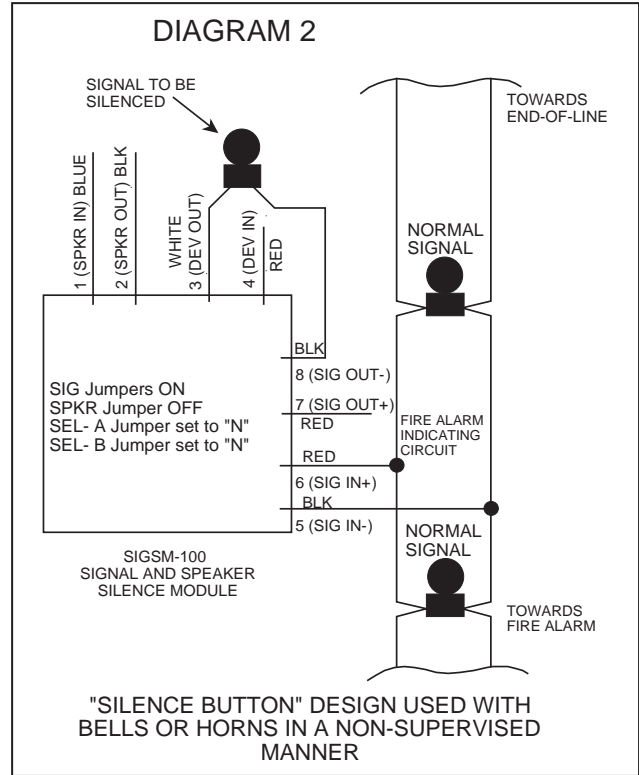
DIAGRAM 2

SIGNAL TO BE SILENCED

TOWARDS END-OF-LINE

1 (SPKR IN) BLUE
2 (SPKR OUT) BLK
WHITE 3 (DEV OUT)
4 (DEV IN)
RED

NORMAL SIGNAL

BLK
8 (SIG OUT-)
7 (SIG OUT+)
RED
RED
6 (SIG IN+)
BLK
5 (SIG IN-)

SIG Jumpers ON
SPKR Jumper OFF
SEL- A Jumper set to "N"
SEL- B Jumper set to "N"

FIRE ALARM INDICATING CIRCUIT

NORMAL SIGNAL

SIGSM-100
SIGNAL AND SPEAKER
SILENCE MODULE

TOWARDS FIRE ALARM

"SILENCE BUTTON" DESIGN USED WITH BELLS OR HORNS IN A NON-SUPERVISED MANNER